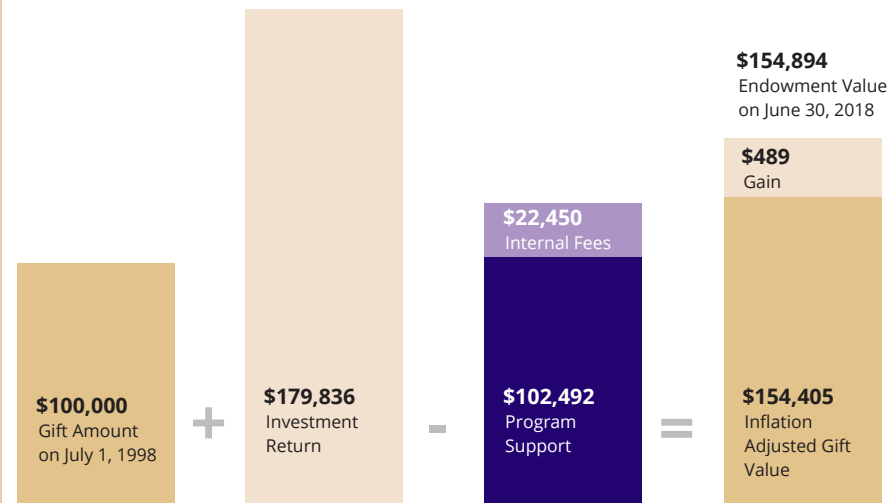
$100,000
Gift Amount on July 1, 1998

+

$179,836
Investment Return

-

$22,450
Internal Fees

$102,492
Program Support

=

$154,894
Endowment Value on June 30, 2018

$489
Gain

$154,405
Inflation Adjusted Gift Value